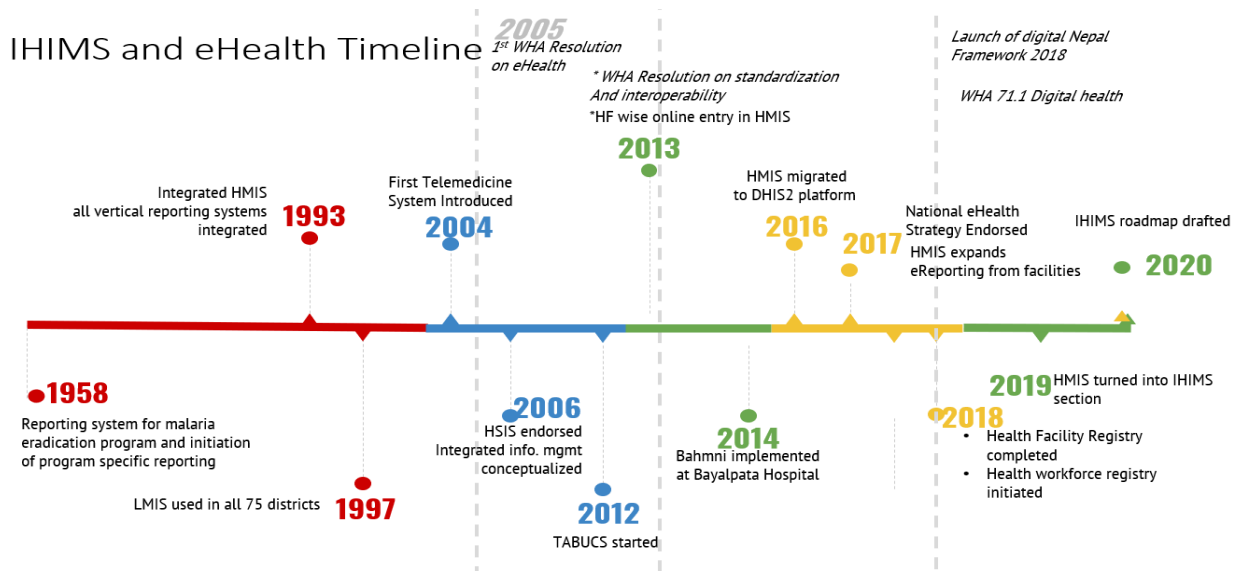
IHIMS and eHealth Timeline

2005
$1^{st}$ WHA Resolution on eHealth

* WHA Resolution on standardization And interoperability
*HF wise online entry in HMIS

Launch of digital Nepal Framework 2018

WHA 71.1 Digital health

Integrated HMIS all vertical reporting systems integrated
1993

First Telemedicine System Introduced
2004

2013

HMIS migrated to DHIS2 platform
2016

National eHealth Strategy Endorsed
2017
HMIS expands eReporting from facilities

IHIMS roadmap drafted
2020

1958
Reporting system for malaria eradication program and initiation of program specific reporting

LMIS used in all 75 districts
1997

2006
HSIS endorsed
Integrated info. mgmt conceptualized

2012
TABUCS started

2014
Bahmni implemented at Bayalpata Hospital

2019 HMIS turned into IHIMS section

2018
• Health Facility Registry completed
• Health workforce registry initiated